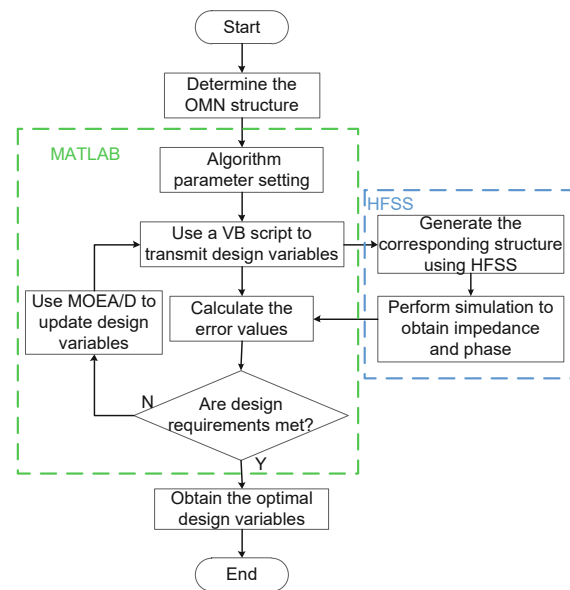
Start

Determine the OMN structure

MATLAB

Algorithm parameter setting

HFSS

Use a VB script to transmit design variables

Generate the corresponding structure using HFSS

Use MOEA/D to update design variables

Calculate the error values

Perform simulation to obtain impedance and phase

N

Are design requirements met?

Y

Obtain the optimal design variables

End